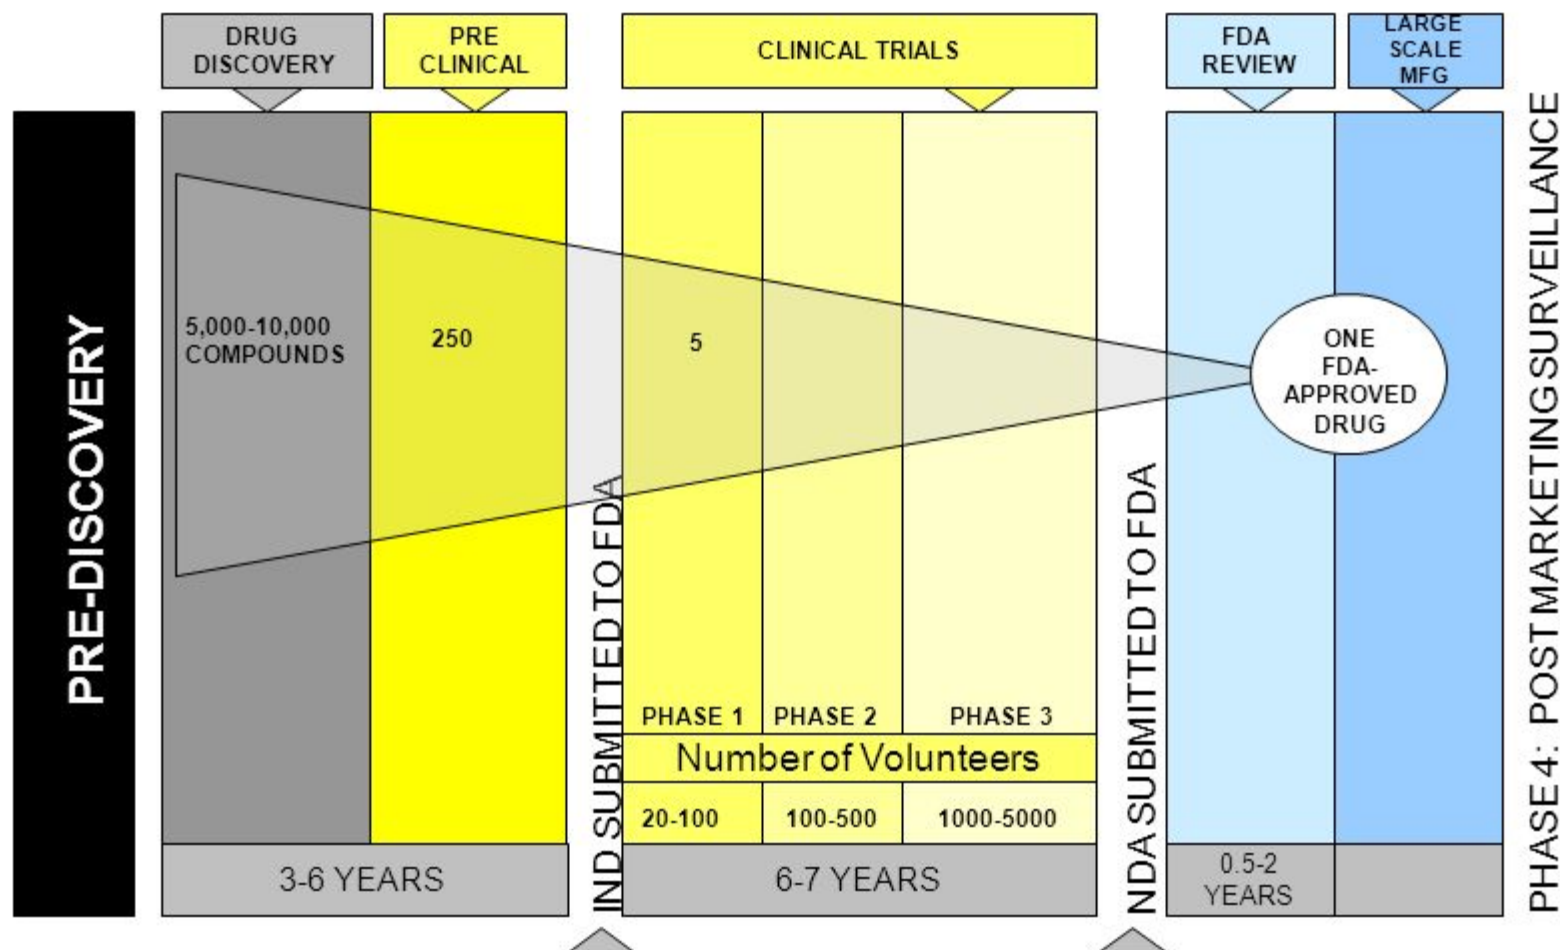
PRE-DISCOVERY

DRUG DISCOVERY

PRE CLINICAL

CLINICAL TRIALS

FDA REVIEW

LARGE SCALE MFG

5,000-10,000 COMPOUNDS

250

5

ONE FDA-APPROVED DRUG

IND SUBMITTED TO FDA

PHASE 1

PHASE 2

PHASE 3

Number of Volunteers

20-100

100-500

1000-5000

NDA SUBMITTED TO FDA

3-6 YEARS

6-7 YEARS

0.5-2 YEARS

PHASE 4: POST MARKETING SURVEILLANCE